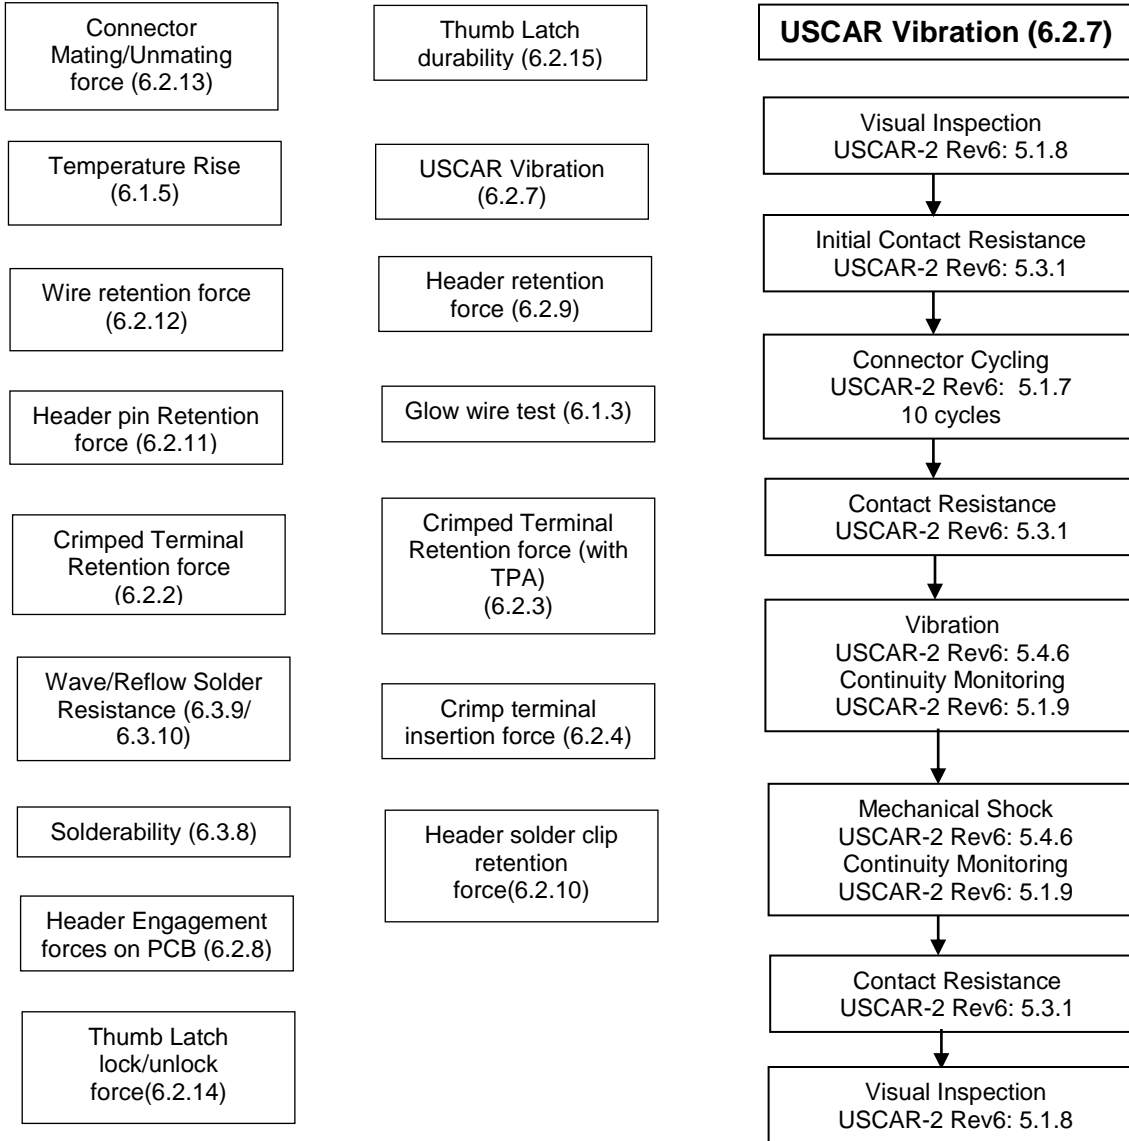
Connector Mating/Unmating force (6.2.13)

Temperature Rise (6.1.5)

Wire retention force (6.2.12)

Header pin Retention force (6.2.11)

Crimped Terminal Retention force (6.2.2)

Wave/Reflow Solder Resistance (6.3.9/ 6.3.10)

Solderability (6.3.8)

Header Engagement forces on PCB (6.2.8)

Thumb Latch lock/unlock force(6.2.14)

Thumb Latch durability (6.2.15)

USCAR Vibration (6.2.7)

Header retention force (6.2.9)

Glow wire test (6.1.3)

Crimped Terminal Retention force (with TPA) (6.2.3)

Crimp terminal insertion force (6.2.4)

Header solder clip retention force(6.2.10)

USCAR Vibration (6.2.7)

Visual Inspection USCAR-2 Rev6: 5.1.8

Initial Contact Resistance USCAR-2 Rev6: 5.3.1

Connector Cycling USCAR-2 Rev6: 5.1.7 10 cycles

Contact Resistance USCAR-2 Rev6: 5.3.1

Vibration USCAR-2 Rev6: 5.4.6 Continuity Monitoring USCAR-2 Rev6: 5.1.9

Mechanical Shock USCAR-2 Rev6: 5.4.6 Continuity Monitoring USCAR-2 Rev6: 5.1.9

Contact Resistance USCAR-2 Rev6: 5.3.1

Visual Inspection USCAR-2 Rev6: 5.1.8